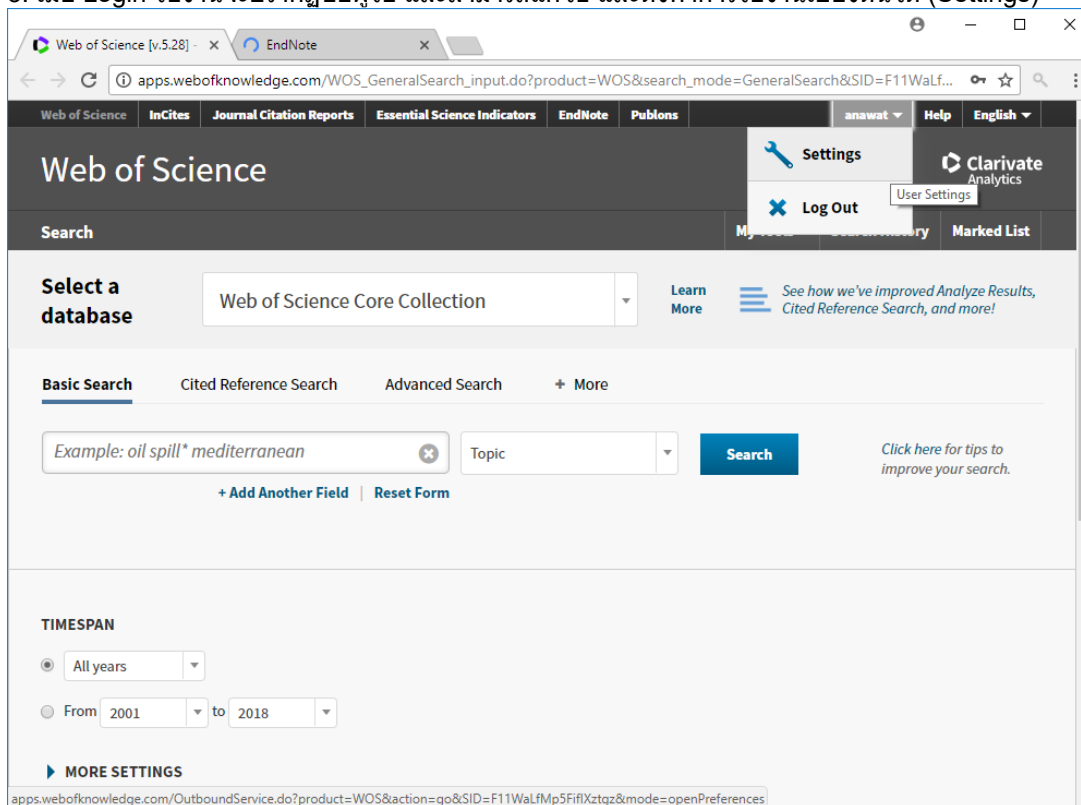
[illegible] (Settings)

Web of Science [v.5.28] - ×
EndNote ×

apps.webofknowledge.com/WOS_GeneralSearch_input.do?product=WOS&search_mode=GeneralSearch&SID=F11WaLf...

Web of Science | InCites | Journal Citation Reports | Essential Science Indicators | EndNote | Publons | anawat ▾ | Help | English ▾

Web of Science

Settings
User Settings
Log Out

Clarivate Analytics

Search
My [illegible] | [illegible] | Marked List

Select a database
Web of Science Core Collection
Learn More
See how we've improved Analyze Results, Cited Reference Search, and more!

Basic Search | Cited Reference Search | Advanced Search | + More

Example: oil spill* mediterranean
Topic
Search
Click here for tips to improve your search.

+ Add Another Field | Reset Form

TIMESPAN
All years
From 2001 to 2018

MORE SETTINGS

apps.webofknowledge.com/OutboundService.do?product=WOS&action=go&SID=F11WaLfMp5FiflXztqz&mode=openPreferences